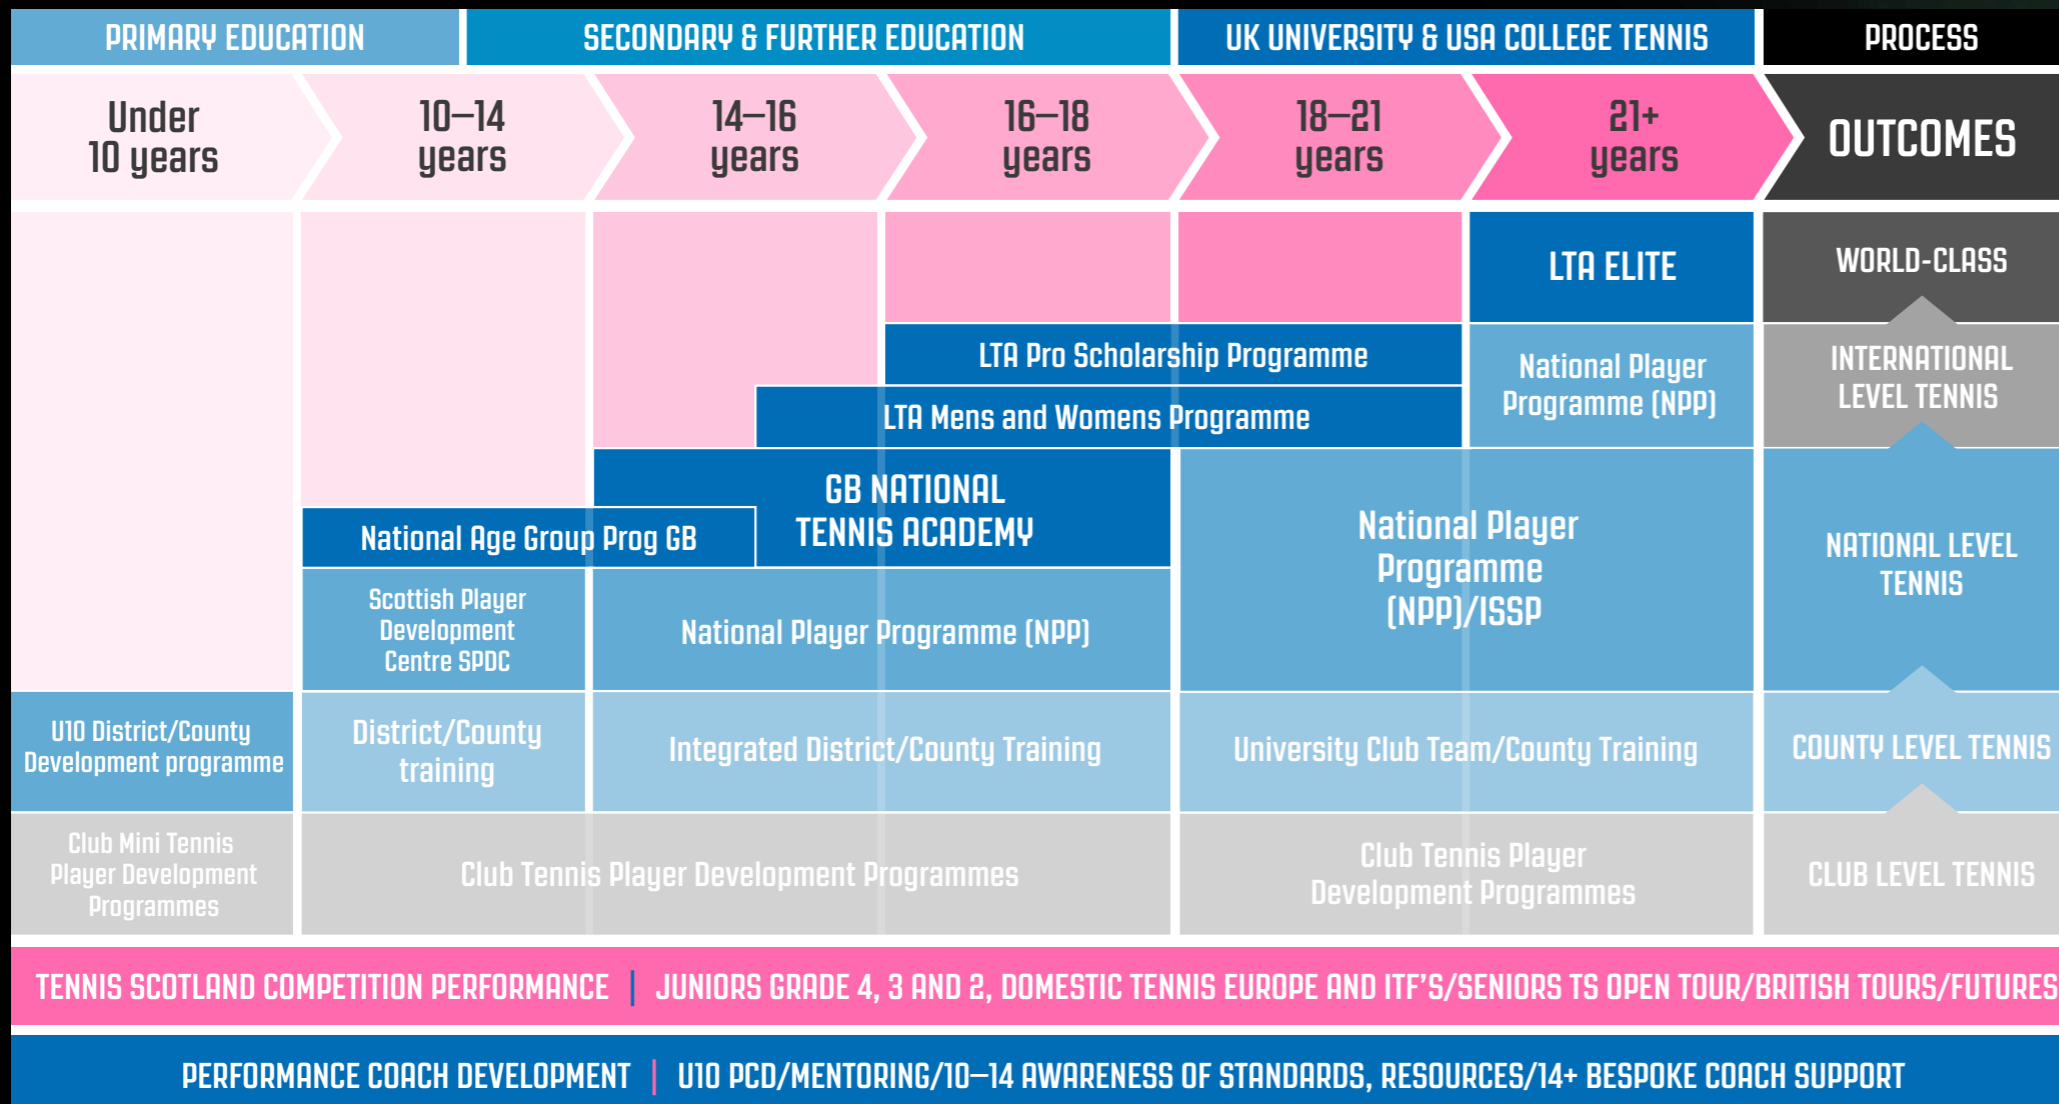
PRIMARY EDUCATION | SECONDARY & FURTHER EDUCATION | UK UNIVERSITY & USA COLLEGE TENNIS | PROCESS

Under 10 years

10–14 years

14–16 years

16–18 years

18–21 years

21+ years

OUTCOMES

LTA ELITE

WORLD-CLASS

LTA Pro Scholarship Programme

National Player Programme (NPP)

LTA Mens and Womens Programme

INTERNATIONAL LEVEL TENNIS

GB NATIONAL TENNIS ACADEMY

National Age Group Prog GB

National Player Programme (NPP)/ISSP

NATIONAL LEVEL TENNIS

Scottish Player Development Centre SPDC

National Player Programme (NPP)

U10 District/County Development programme

District/County training

Integrated District/County Training

University Club Team/County Training

COUNTY LEVEL TENNIS

Club Mini Tennis Player Development Programmes

Club Tennis Player Development Programmes

Club Tennis Player Development Programmes

CLUB LEVEL TENNIS

TENNIS SCOTLAND COMPETITION PERFORMANCE | JUNIORS GRADE 4, 3 AND 2, DOMESTIC TENNIS EUROPE AND ITF'S/SENIORS TS OPEN TOUR/BRITISH TOURS/FUTURES

PERFORMANCE COACH DEVELOPMENT | U10 PCD/MENTORING/10–14 AWARENESS OF STANDARDS, RESOURCES/14+ BESPOKE COACH SUPPORT